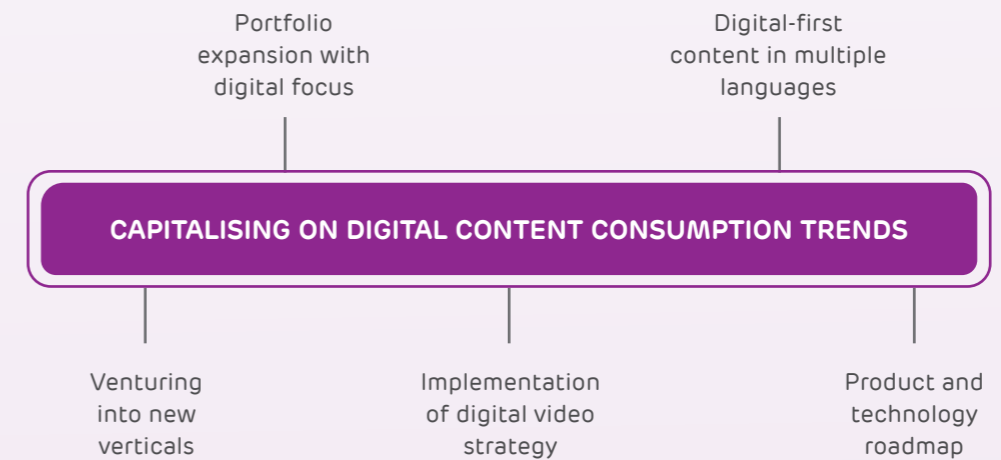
Portfolio expansion with digital focus

Digital-first content in multiple languages

CAPITALISING ON DIGITAL CONTENT CONSUMPTION TRENDS

Venturing into new verticals

Implementation of digital video strategy

Product and technology roadmap